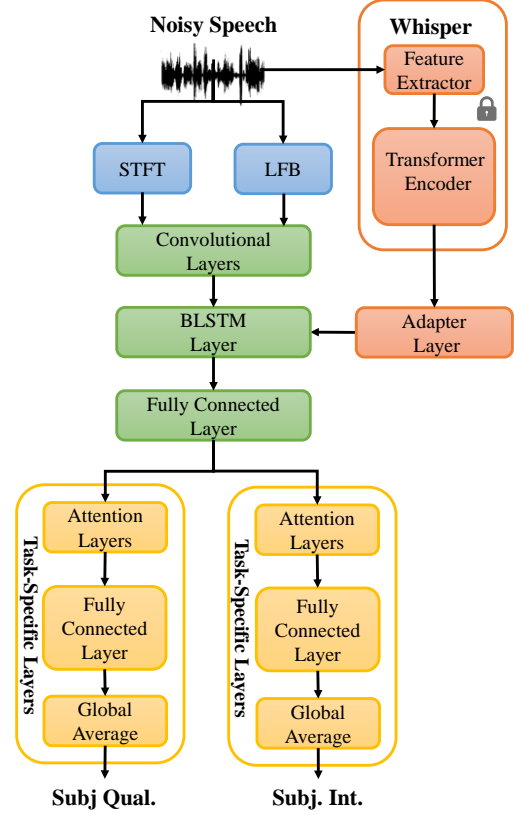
Noisy Speech

Whisper

Feature Extractor

Transformer Encoder

STFT

LFB

Convolutional Layers

BLSTM Layer

Adapter Layer

Fully Connected Layer

Task-Specific Layers

Attention Layers

Fully Connected Layer

Global Average

Task-Specific Layers

Attention Layers

Fully Connected Layer

Global Average

Subj Qual.

Subj. Int.